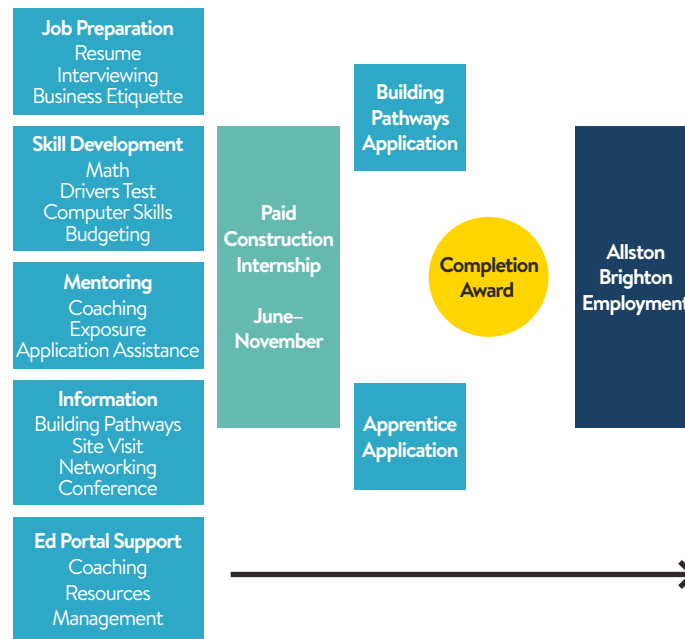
Job Preparation
Resume
Interviewing
Business Etiquette

Skill Development
Math
Drivers Test
Computer Skills
Budgeting

Mentoring
Coaching
Exposure
Application Assistance

Information
Building Pathways
Site Visit
Networking
Conference

Ed Portal Support
Coaching
Resources
Management

Paid Construction Internship

June–November

Building Pathways Application

Completion Award

Apprentice Application

Allston Brighton Employment